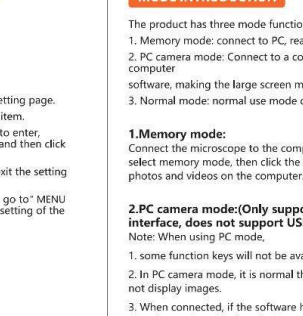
etting page.
item.
to enter,
and then click

xit the setting

go to" MENU
setting of the

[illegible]

The product has three mode functio
1. Memory mode: connect to PC, rea
2. PC camera mode: Connect to a co
computer
software, making the large screen m
3. Normal mode: normal use mode c

1.Memory mode:
Connect the microscope to the comp
select memory mode, then click the
photos and videos on the computer.

2.PC camera mode:(Only suppo
interface, does not support US
Note: When using PC mode,

1. some function keys will not be ava

2. In PC camera mode, it is normal th
not display images.

3. When connected, if the software h